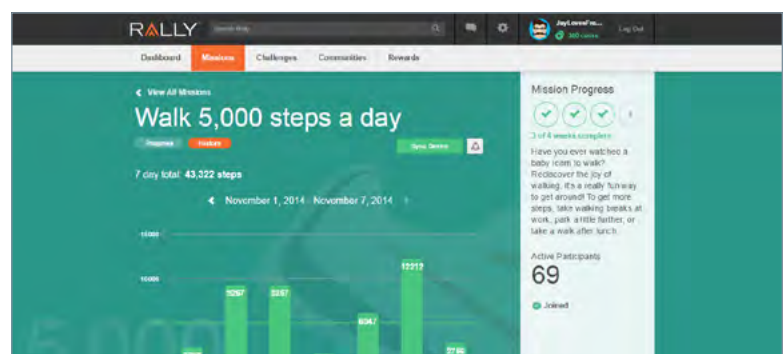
RALLY Search Rally JayLovesFit... 360 coins Log Out

Dashboard Missions Challenges Communities Rewards

‹ View All Missions

Walk 5,000 steps a day

Progress History

Sync Device

7 day total: 43,322 steps

‹ November 1, 2014 - November 7, 2014 ›

15000

10000

5267 5357 4047 12212 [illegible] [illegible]

5,000

Mission Progress

3 of 4 weeks complete

Have you ever watched a baby learn to walk? Rediscover the joy of walking. It's a really fun way to get around! To get more steps, take walking breaks at work, park a little further, or take a walk after lunch.

Active Participants

69

Joined